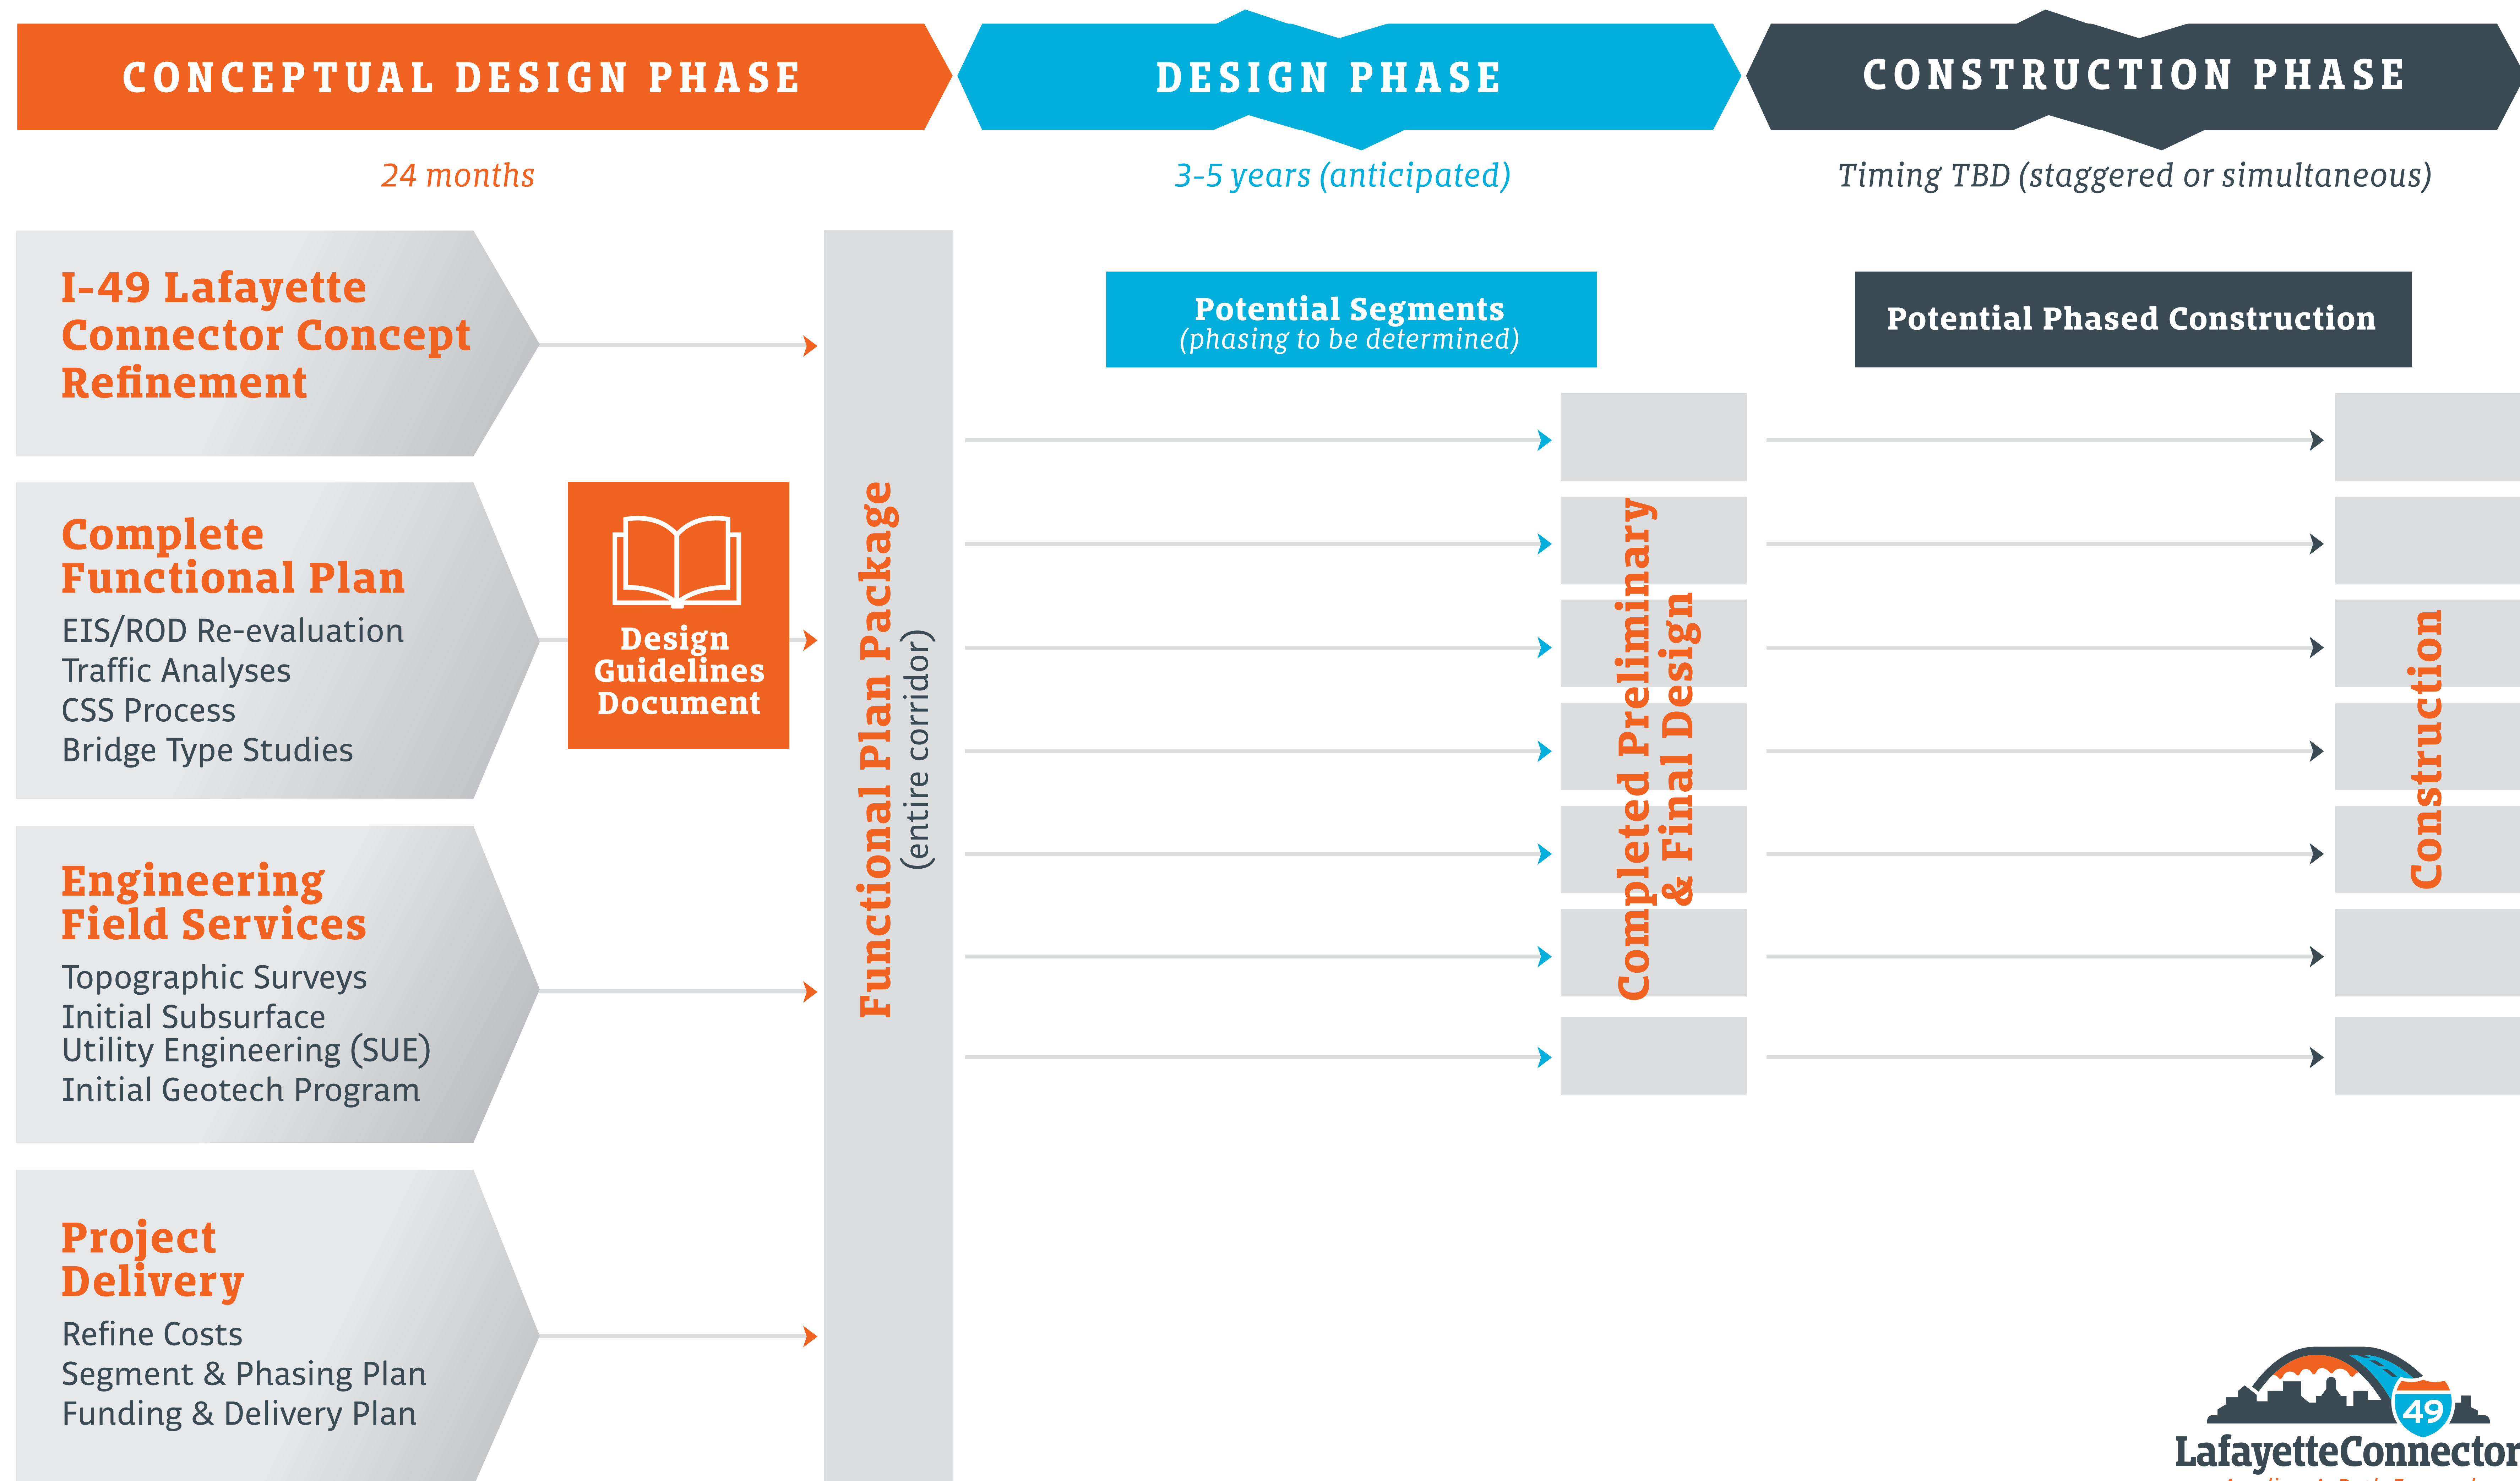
CONCEPTUAL DESIGN PHASE

DESIGN PHASE

CONSTRUCTION PHASE

24 months

3-5 years (anticipated)

Timing TBD (staggered or simultaneous)

I-49 Lafayette Connector Concept Refinement

Complete Functional Plan
EIS/ROD Re-evaluation
Traffic Analyses
CSS Process
Bridge Type Studies

Design Guidelines Document

Engineering Field Services
Topographic Surveys
Initial Subsurface Utility Engineering (SUE)
Initial Geotech Program

Project Delivery
Refine Costs
Segment & Phasing Plan
Funding & Delivery Plan

Functional Plan Package
(entire corridor)

Potential Segments
(phasing to be determined)

Completed Preliminary & Final Design

Potential Phased Construction

Construction

49
LafayetteConnector
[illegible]